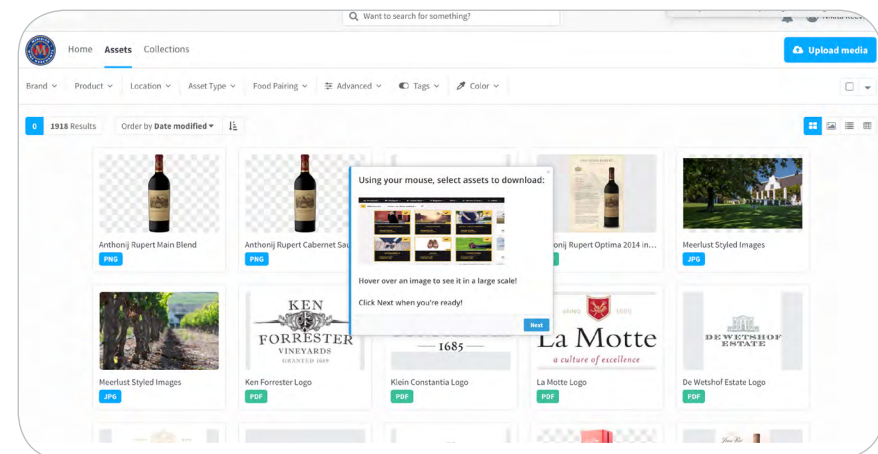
Want to search for something?

Home Assets Collections

Upload media

Brand Product Location Asset Type Food Pairing Advanced Tags Color

0 1918 Results Order by Date modified

Anthonij Rupert Main Blend
PNG

Anthonij Rupert Cabernet Sau
PNG

Using your mouse, select assets to download:

Hover over an image to see it in a large scale!

Click Next when you're ready!

Next

Anthonij Rupert Optima 2014 in...

Meerlust Styled Images
JPG

Meerlust Styled Images
JPG

KEN FORRESTER VINEYARDS GRANTED 1689

Ken Forrester Logo
PDF

1685

Klein Constantia Logo
PDF

La Motte
a culture of excellence

La Motte Logo
PDF

DE WETSHOF ESTATE

De Wetshof Estate Logo
PDF